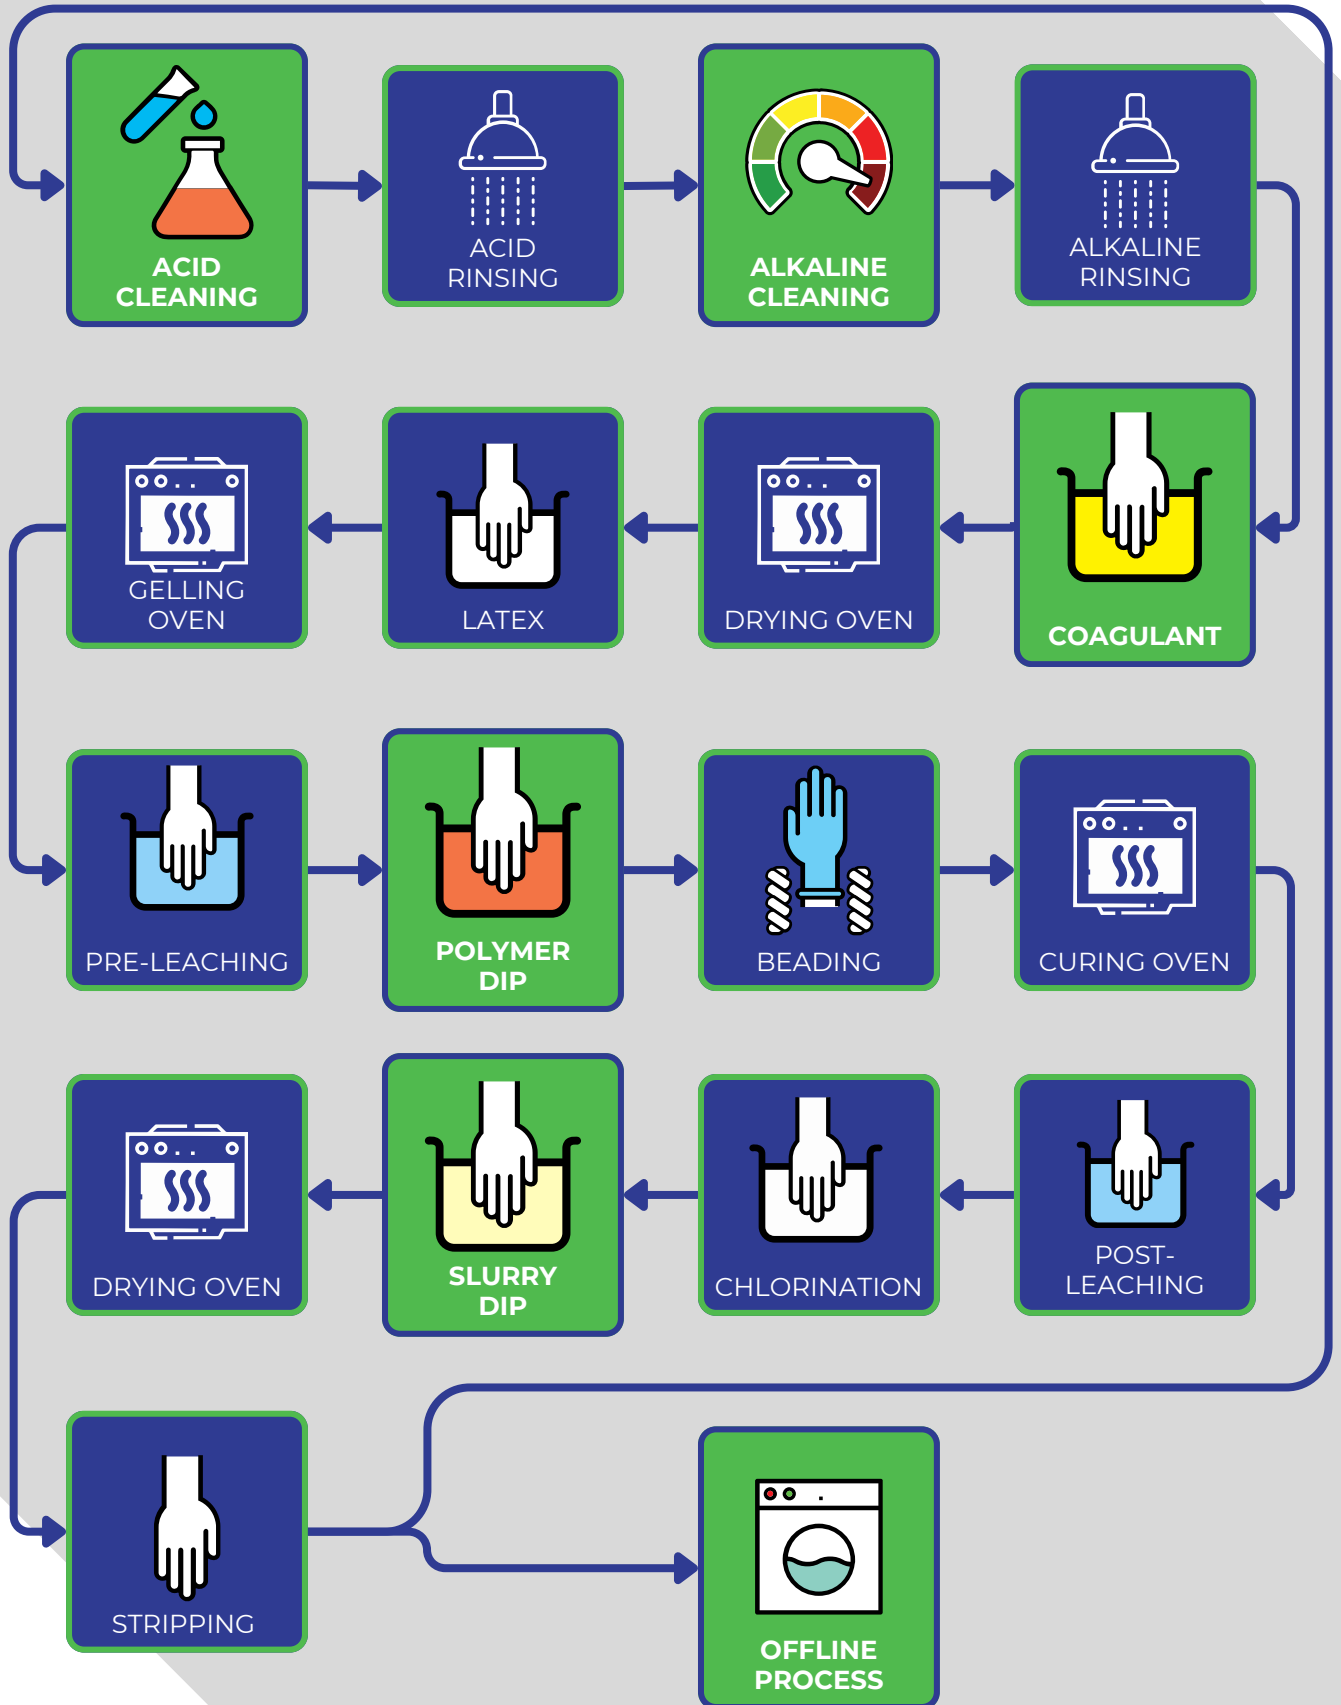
ACID CLEANING

ACID RINSING

ALKALINE CLEANING

ALKALINE RINSING

COAGULANT

DRYING OVEN

LATEX

GELLING OVEN

PRE-LEACHING

POLYMER DIP

BEADING

CURING OVEN

POST-LEACHING

CHLORINATION

SLURRY DIP

DRYING OVEN

STRIPPING

OFFLINE PROCESS